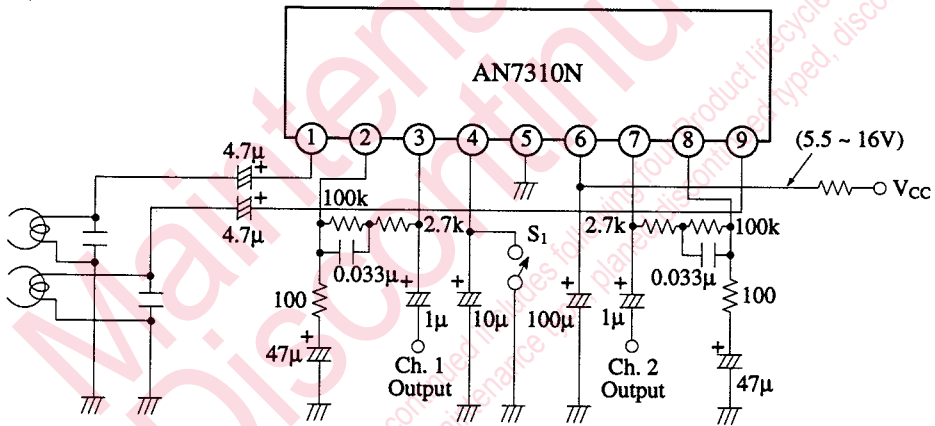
AN7310N

1 2 3 4 5 6 7 8 9

4.7μ
+
+
4.7μ

100k
2.7k
0.033μ
100
+
47μ
+
1μ
Ch. 1
Output
+
10μ
S$_1$
+
100μ
2.7k
+
1μ
Ch. 2
Output
0.033μ
100k
100
+
47μ

(5.5 ~ 16V)
V$_{CC}$

Maintenance
Discontinued

Maintenance/Discontinued includes following four Product lifecycle stage: planed maintenance type, maintenance type, planed discontinued typed, discontinued type